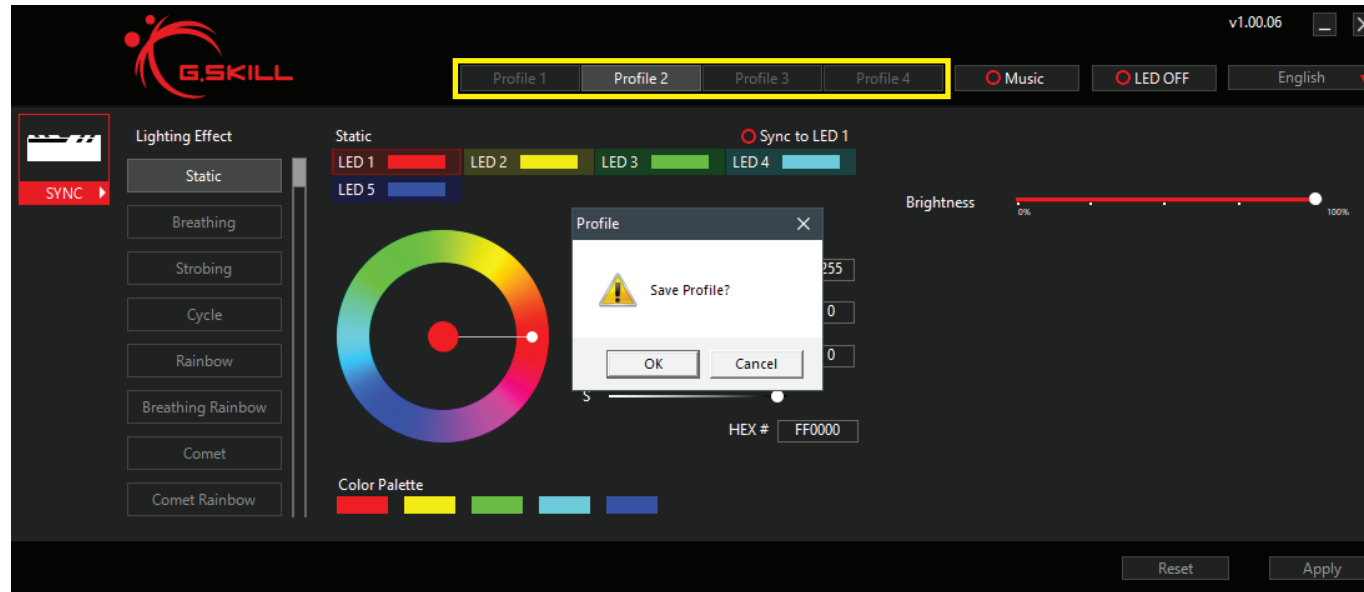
v1.00.06

G.SKILL

Profile 1 Profile 2 Profile 3 Profile 4

Music

LED OFF

English

SYNC

Lighting Effect

Static

Breathing

Strobing

Cycle

Rainbow

Breathing Rainbow

Comet

Comet Rainbow

Static

Sync to LED 1

LED 1 LED 2 LED 3 LED 4

LED 5

Brightness

0%

100%

Profile

Save Profile?

OK Cancel

255

0

0

S

HEX # FF0000

Color Palette

Reset

Apply